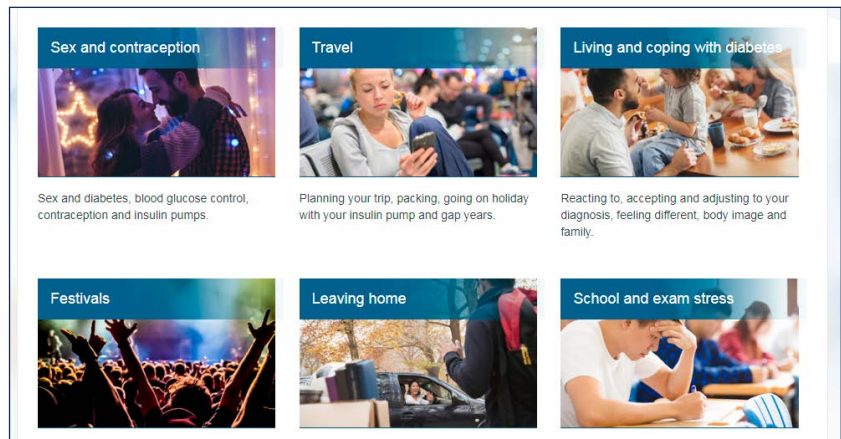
Sex and contraception

Sex and diabetes, blood glucose control, contraception and insulin pumps.

Travel

Planning your trip, packing, going on holiday with your insulin pump and gap years.

Living and coping with diabetes

Reacting to, accepting and adjusting to your diagnosis, feeling different, body image and family.

Festivals

Leaving home

School and exam stress